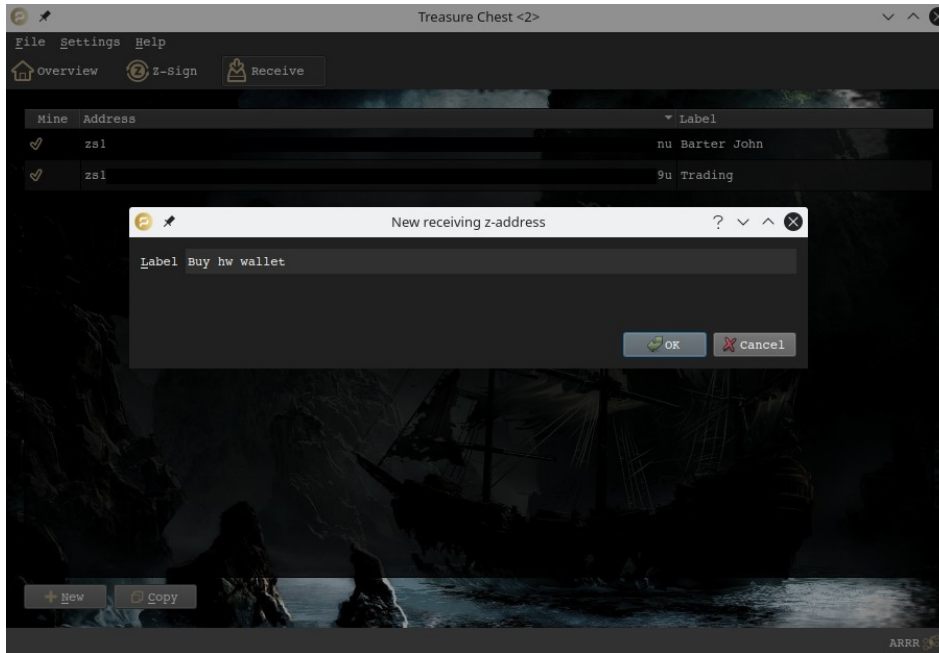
Treasure Chest <2>

File Settings Help

Overview Z-Sign Receive

| Mine | Address | Label |
|---|---|---|
| | zs1 nu | Barter John |
| | zs1 9u | Trading |

New receiving z-address

Label Buy hw wallet

OK Cancel

New Copy

ARRR